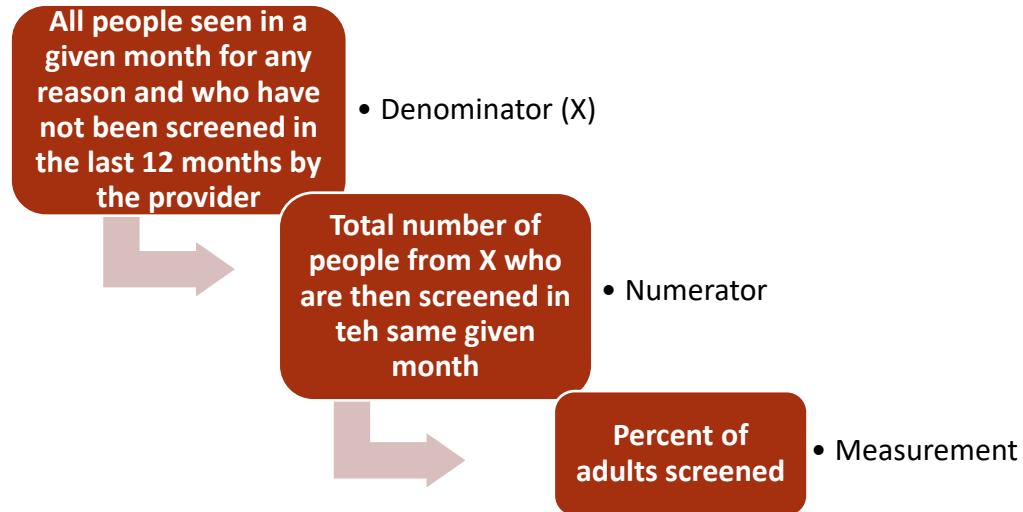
All people seen in a given month for any reason and who have not been screened in the last 12 months by the provider

• Denominator (X)

Total number of people from X who are then screened in teh same given month

• Numerator

Percent of adults screened

• Measurement